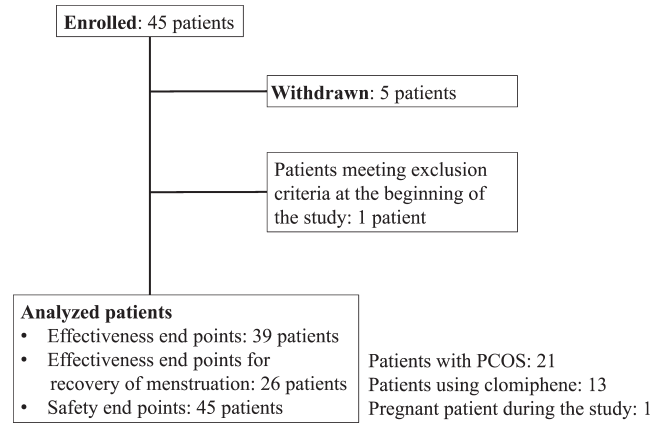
Enrolled: 45 patients

Withdrawn: 5 patients

Patients meeting exclusion criteria at the beginning of the study: 1 patient

Analyzed patients
• Effectiveness end points: 39 patients
• Effectiveness end points for recovery of menstruation: 26 patients
• Safety end points: 45 patients

Patients with PCOS: 21
Patients using clomiphene: 13
Pregnant patient during the study: 1